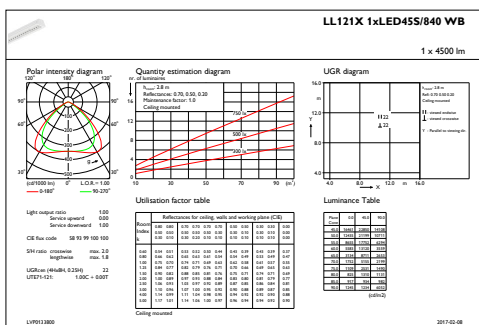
LL121X 1xLED45S/840 WB

1 x 4500 lm

Polar intensity diagram

120° 180° 120°

90° 90°

60° 60°

30° 0° 30°

(cd/1000 lm) 0° L.O.R. = 1.00

0-180° 90-270°

Light output ratio 1.00
Service upward 0.00
Service downward 1.00

CIE flux code 58 93 99 100 100

S/H ratio crosswise max. 2.0
lengthwise max. 1.8

UGRcm (4H x 8H, 0.25H) 22
UTE71-121: 1.00C + 0.00T

Quantity estimation diagram

nr. of luminaires

$h_{room}$: 2.8 m
Reflectances: 0.70, 0.50, 0.20
Maintenance factor: 1.0
Ceiling mounted

750 lx
500 lx
300 lx

10 30 50 70 90 (m²)

Utilisation factor table

Reflectances for ceiling, walls and working plane (CIE)

Room Index k

Ceiling mounted

UGR diagram

$h_{room}$: 2.8 m
Refl: 0.70 0.50 0.20
Ceiling mounted

X - viewed endwise
crosswise

Y - Parallel to viewing dir.

H22
22

4.0 8.0 12.0 16.0

Luminance Table

(cd/m2)

LVP0123800

2017-02-08